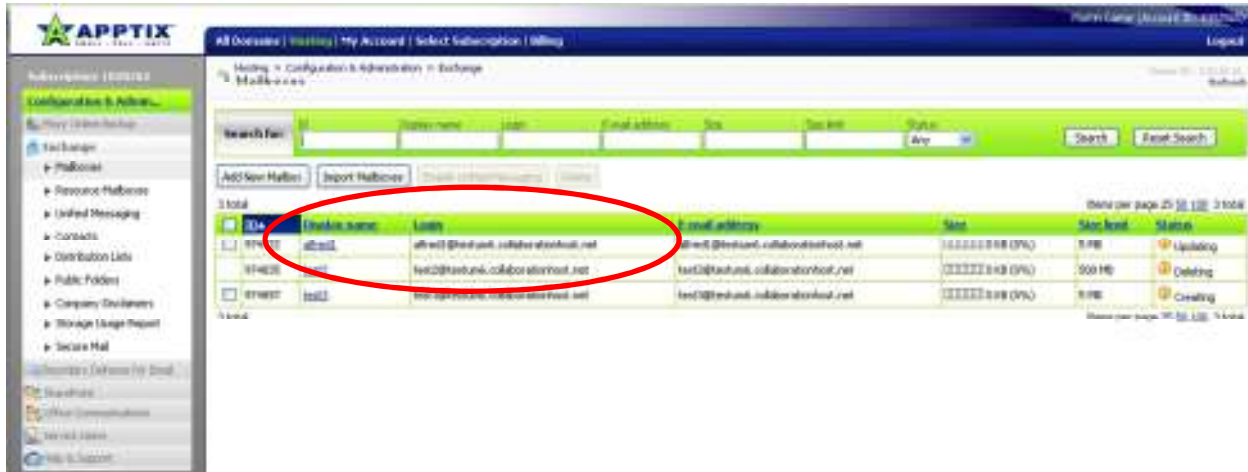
APPTIX

All Domains | Hosting | My Account | Select Subscription | Billing

Logout

Subscription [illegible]

Configuration & Admin...

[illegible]

Exchange

▸ Mailboxes

▸ Resource Mailboxes

▸ Unified Messaging

▸ Contacts

▸ Distribution Lists

▸ Public Folders

▸ Company Disclaimers

▸ Storage Usage Report

▸ Secure Mail

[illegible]

SharePoint

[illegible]

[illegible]

Help & Support

Hosting > Configuration & Administration > Exchange

Mailboxes

Refresh

Search for: ID | Display name | Login | E-mail address | Size | Size limit | Status: Any

Search | Reset Search

Add New Mailbox | Import Mailboxes | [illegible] | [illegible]

3 total

Items per page 25 50 100 3 total

| | ID | Display name | Login | E-mail address | Size | Size limit | Status |
|---|---|---|---|---|---|---|---|
| ☐ | 97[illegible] | alfred1 | alfred1@testuser.collaborationhost.net | alfred1@testuser.collaborationhost.net | 0 KB (0%) | 5 MB | Updating |
| | 974835 | test2 | test2@testuser.collaborationhost.net | test2@testuser.collaborationhost.net | 0 KB (0%) | 500 MB | Deleting |
| ☐ | 974837 | test3 | test3@testuser.collaborationhost.net | test3@testuser.collaborationhost.net | 0 KB (0%) | 5 MB | Creating |

3 total

Items per page 25 50 100 3 total